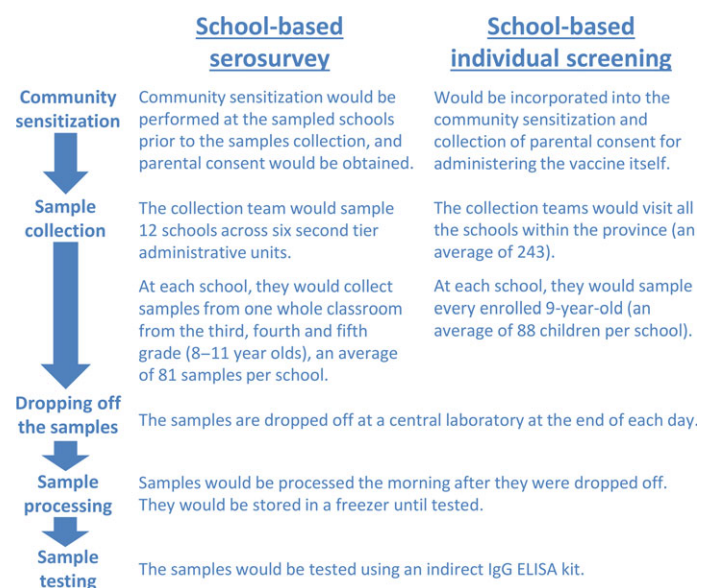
| | School-based serosurvey | School-based individual screening |
|---|---|---|
| Community sensitization | Community sensitization would be performed at the sampled schools prior to the samples collection, and parental consent would be obtained. | Would be incorporated into the community sensitization and collection of parental consent for administering the vaccine itself. |
| Sample collection | The collection team would sample 12 schools across six second tier administrative units. | The collection teams would visit all the schools within the province (an average of 243). |
| | At each school, they would collect samples from one whole classroom from the third, fourth and fifth grade (8–11 year olds), an average of 81 samples per school. | At each school, they would sample every enrolled 9-year-old (an average of 88 children per school). |

Dropping off the samples

The samples are dropped off at a central laboratory at the end of each day.

Sample processing

Samples would be processed the morning after they were dropped off. They would be stored in a freezer until tested.

Sample testing

The samples would be tested using an indirect IgG ELISA kit.